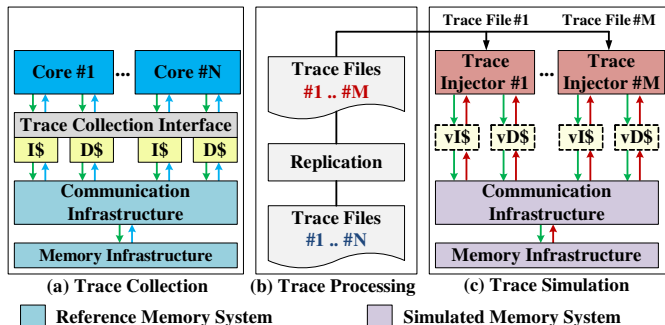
Core #1

...

Core #N

Trace Collection Interface

I$

D$

I$

D$

Communication Infrastructure

Memory Infrastructure

(a) Trace Collection

Trace Files #1 .. #M

Replication

Trace Files #1 .. #N

(b) Trace Processing

Trace File #1

Trace File #M

Trace Injector #1

...

Trace Injector #M

vI$

vD$

vI$

vD$

Communication Infrastructure

Memory Infrastructure

(c) Trace Simulation

Reference Memory System

Simulated Memory System